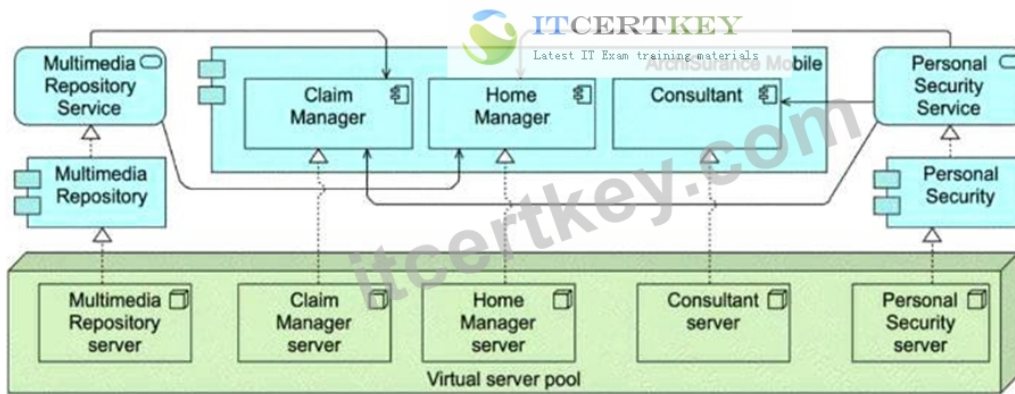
ITCERTKEY
Latest IT Exam training materials

Multimedia Repository Service

ArchiSurance Mobile

Claim Manager

Home Manager

Consultant

Personal Security Service

Multimedia Repository

Personal Security

itcertkey.com

Multimedia Repository server

Claim Manager server

Home Manager server

Consultant server

Personal Security server

Virtual server pool